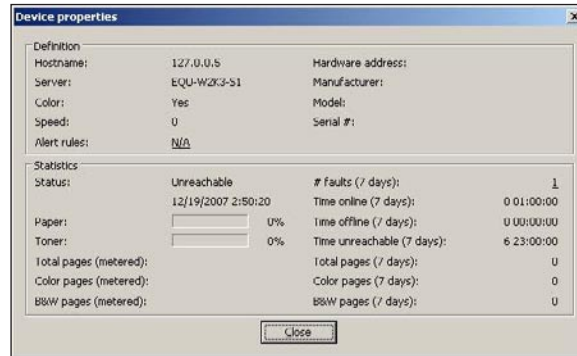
Device properties

×

Definition

Hostname: 127.0.0.5 Hardware address:

Server: EQU-W2K3-S1 Manufacturer:

Color: Yes Model:

Speed: 0 Serial #:

Alert rules: N/A

Statistics

Status: Unreachable # faults (7 days): 1

12/19/2007 2:50:20 Time online (7 days): 0 01:00:00

Paper: 0% Time offline (7 days): 0 00:00:00

Toner: 0% Time unreachable (7 days): 6 23:00:00

Total pages (metered): Total pages (7 days): 0

Color pages (metered): Color pages (7 days): 0

B&W pages (metered): B&W pages (7 days): 0

Close